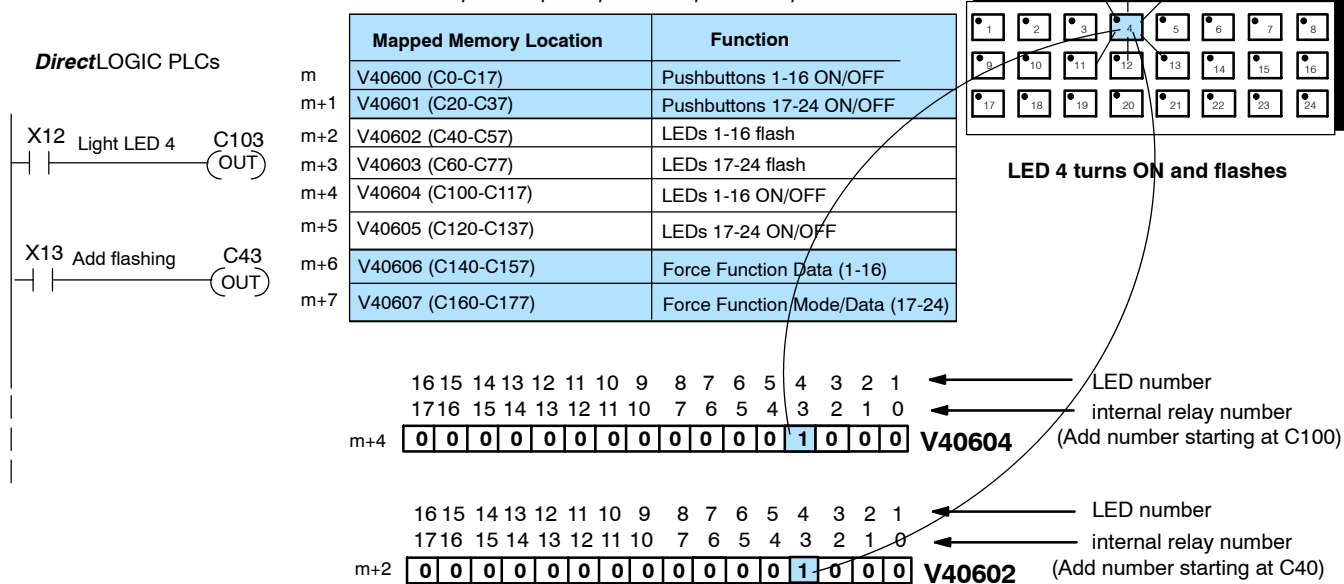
DirectLOGIC PLCs

X12 Light LED 4 C103 OUT

X13 Add flashing C43 OUT

| | Mapped Memory Location | Function |
|---|---|---|
| m | V40600 (C0-C17) | Pushbuttons 1-16 ON/OFF |
| m+1 | V40601 (C20-C37) | Pushbuttons 17-24 ON/OFF |
| m+2 | V40602 (C40-C57) | LEDs 1-16 flash |
| m+3 | V40603 (C60-C77) | LEDs 17-24 flash |
| m+4 | V40604 (C100-C117) | LEDs 1-16 ON/OFF |
| m+5 | V40605 (C120-C137) | LEDs 17-24 ON/OFF |
| m+6 | V40606 (C140-C157) | Force Function Data (1-16) |
| m+7 | V40607 (C160-C177) | Force Function Mode/Data (17-24) |

1 2 3 4 5 6 7 8
9 10 11 12 13 14 15 16
17 18 19 20 21 22 23 24

LED 4 turns ON and flashes

16 15 14 13 12 11 10 9 8 7 6 5 4 3 2 1 LED number
17 16 15 14 13 12 11 10 7 6 5 4 3 2 1 0 internal relay number
m+4 0 0 0 0 0 0 0 0 0 0 0 0 1 0 0 0 V40604 (Add number starting at C100)

16 15 14 13 12 11 10 9 8 7 6 5 4 3 2 1 LED number
17 16 15 14 13 12 11 10 7 6 5 4 3 2 1 0 internal relay number
m+2 0 0 0 0 0 0 0 0 0 0 0 0 1 0 0 0 V40602 (Add number starting at C40)